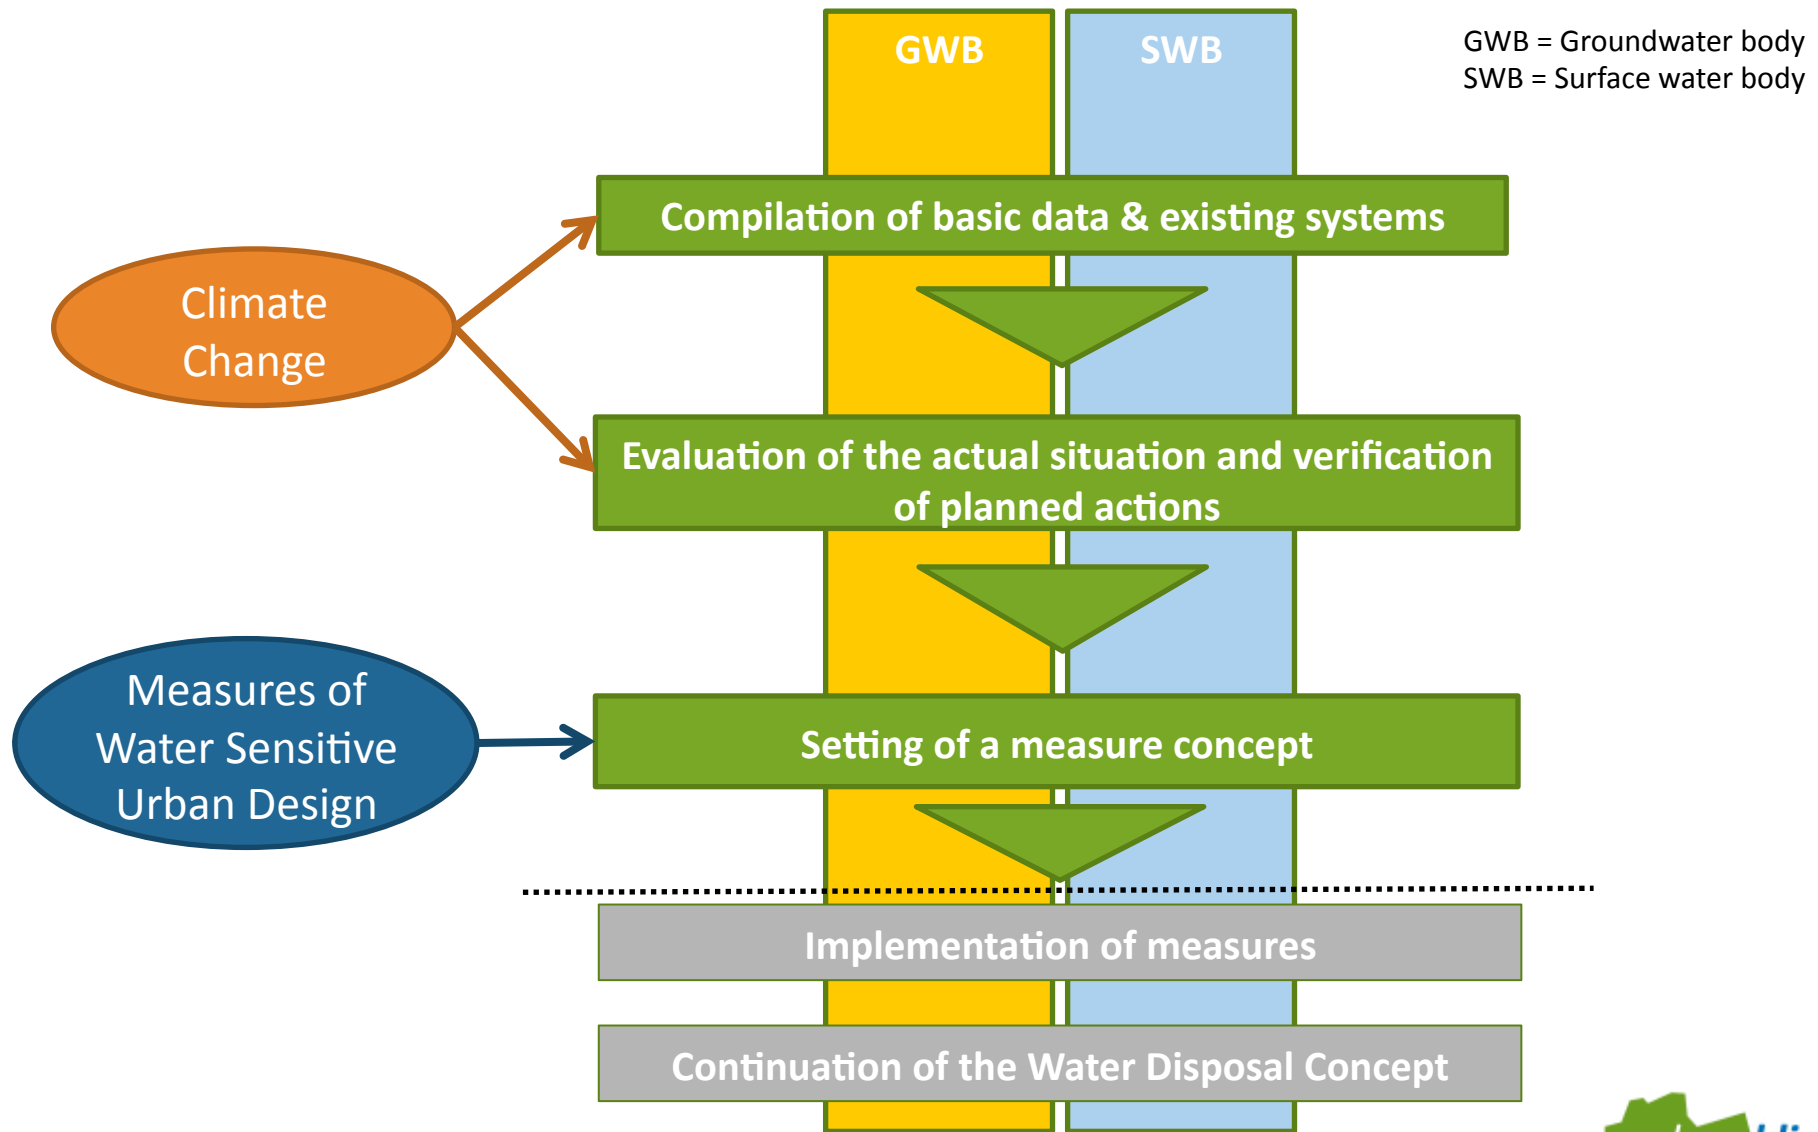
GWB

SWB

GWB = Groundwater body
SWB = Surface water body

Climate Change

Compilation of basic data & existing systems

Evaluation of the actual situation and verification of planned actions

Measures of Water Sensitive Urban Design

Setting of a measure concept

Implementation of measures

Continuation of the Water Disposal Concept

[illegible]